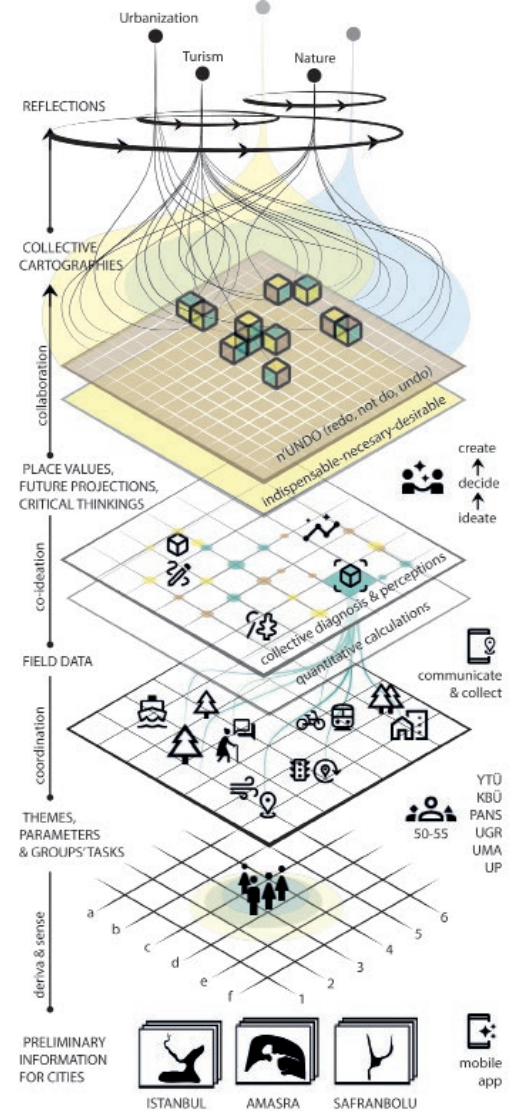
Urbanization

Turism

Nature

REFLECTIONS

COLLECTIVE CARTOGRAPHIES

collaboration

n'UNDO (redo, not do, undo)

indispensable-necesary-desirable

PLACE VALUES, FUTURE PROJECTIONS, CRITICAL THINKINGS

create
↑
decide
↑
ideate

co-ideation

collective diagnosis & perceptions

quantitative calculations

FIELD DATA

communicate & collect

coordination

THEMES, PARAMETERS & GROUPS' TASKS

50-55

YTÜ
KBÜ
PANS
UGR
UMA
UP

deriva & sense

a
b
c
d
e
f

1
2
3
4
5
6

PRELIMINARY INFORMATION FOR CITIES

ISTANBUL

AMASRA

SAFRANBOLU

mobile app